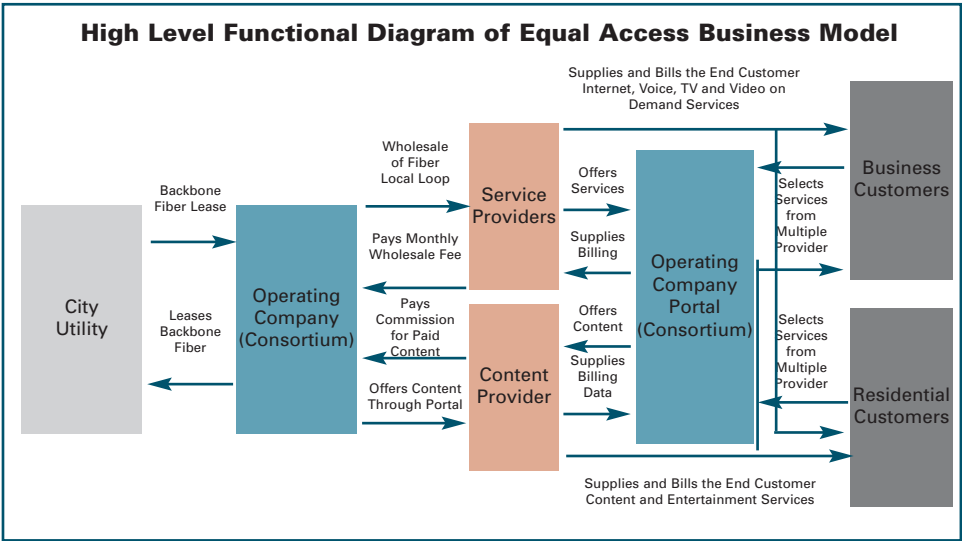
High Level Functional Diagram of Equal Access Business Model

Supplies and Bills the End Customer Internet, Voice, TV and Video on Demand Services

Business Customers

Wholesale of Fiber Local Loop

Service Providers

Offers Services

Selects Services from Multiple Provider

Backbone Fiber Lease

Pays Monthly Wholesale Fee

Supplies Billing

Operating Company Portal (Consortium)

City Utility

Operating Company (Consortium)

Leases Backbone Fiber

Pays Commission for Paid Content

Offers Content

Selects Services from Multiple Provider

Content Provider

Supplies Billing Data

Offers Content Through Portal

Residential Customers

Supplies and Bills the End Customer Content and Entertainment Services